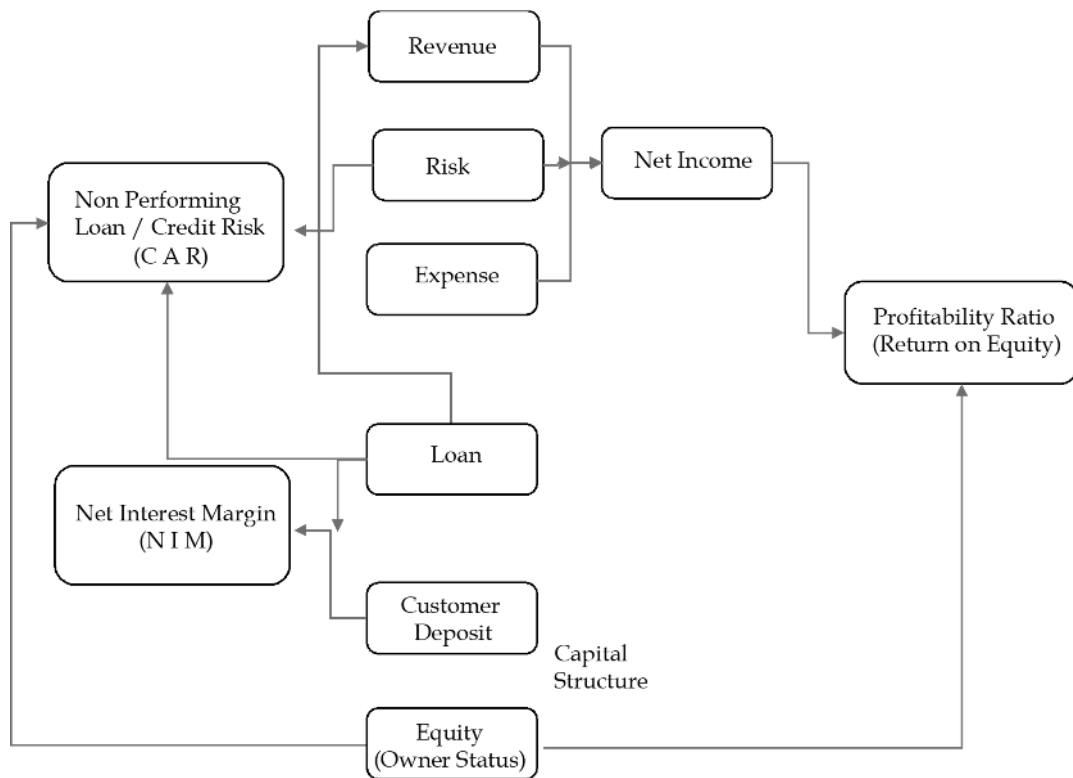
Revenue

Risk

Net Income

Non Performing Loan / Credit Risk (C A R)

Expense

Profitability Ratio (Return on Equity)

Loan

Net Interest Margin (N I M)

Customer Deposit

Capital Structure

Equity (Owner Status)